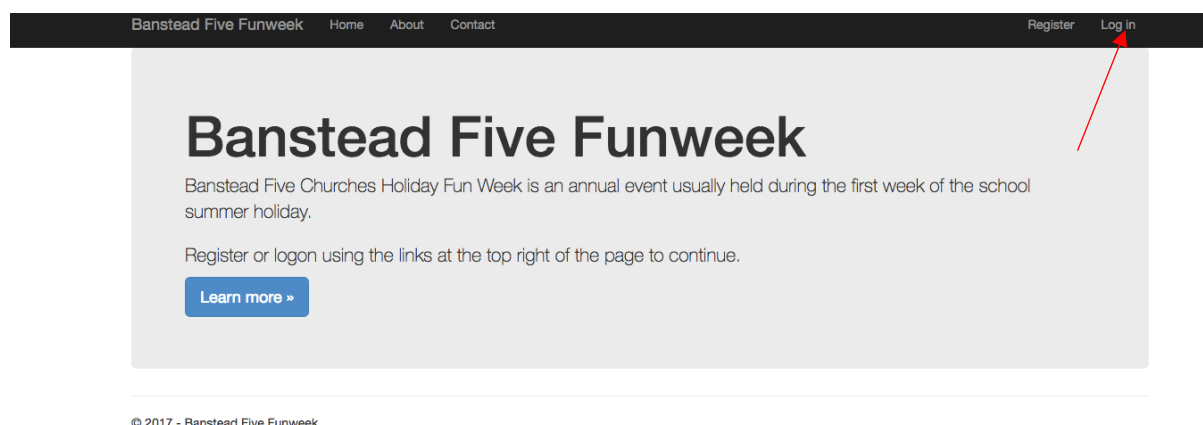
Banstead Five Funweek Home About Contact Register Log in

Banstead Five Funweek

Banstead Five Churches Holiday Fun Week is an annual event usually held during the first week of the school summer holiday.

Register or logon using the links at the top right of the page to continue.

Learn more »

© 2017 - Banstead Five Funweek